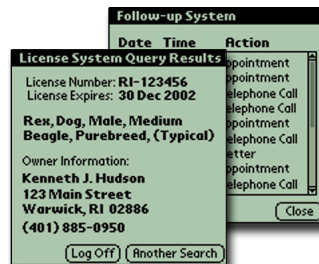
Follow-up System
Date Time Action
ppointment
ppointment
elephone Call
elephone Call
ppointment
elephone Call
etter
ppointment
elephone Call
Close

License System Query Results
License Number: RI-123456
License Expires: 30 Dec 2002
Rex, Dog, Male, Medium Beagle, Purebreed, (Typical)
Owner Information:
Kenneth J. Hudson
123 Main Street
Warwick, RI 02886
(401) 885-0950
Log Off
Another Search